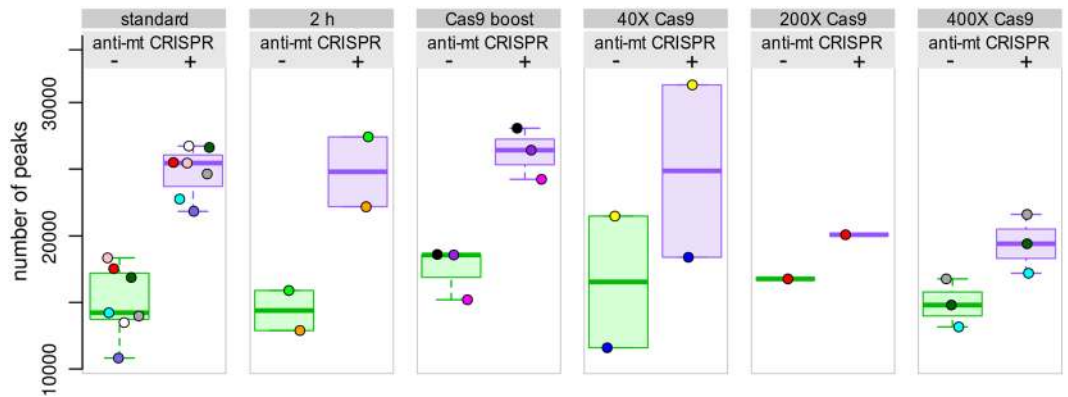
standard
anti-mt CRISPR
- +

2 h
anti-mt CRISPR
- +

Cas9 boost
anti-mt CRISPR
- +

40X Cas9
anti-mt CRISPR
- +

200X Cas9
anti-mt CRISPR
- +

400X Cas9
anti-mt CRISPR
- +

number of peaks
30000
20000
10000